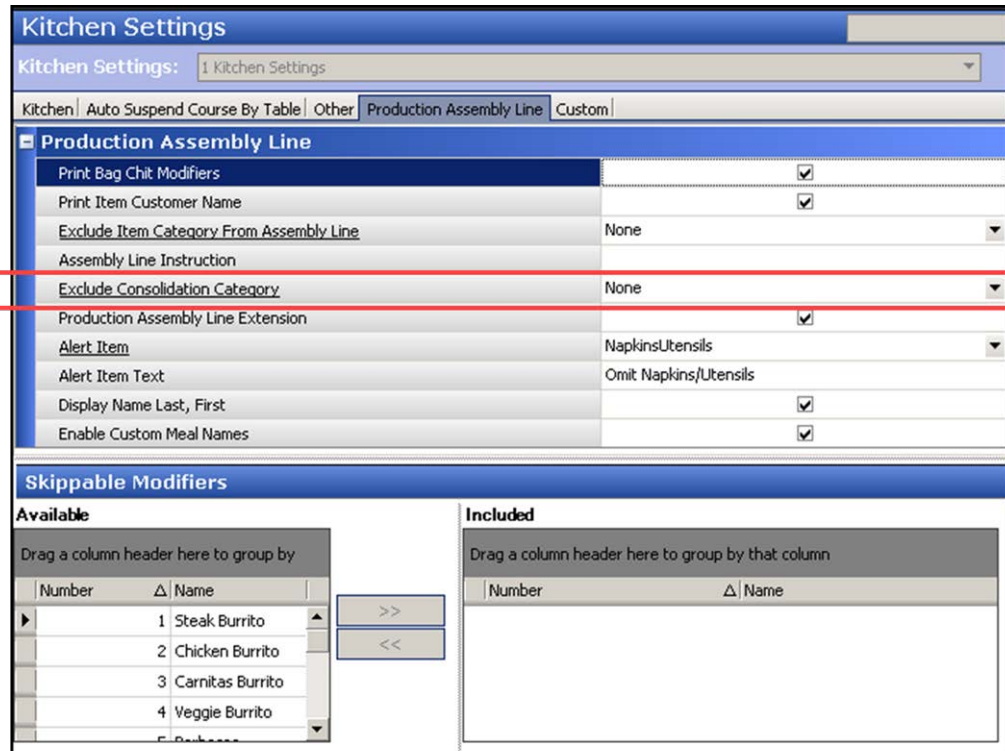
Kitchen Settings

Kitchen Settings: 1 Kitchen Settings

Kitchen | Auto Suspend Course By Table | Other | Production Assembly Line | Custom

Production Assembly Line

| | |
|---|---|
| Print Bag Chit Modifiers | ☑ |
| Print Item Customer Name | ☑ |
| Exclude Item Category From Assembly Line | None |
| Assembly Line Instruction | |
| Exclude Consolidation Category | None |
| Production Assembly Line Extension | ☑ |
| Alert Item | NapkinsUtensils |
| Alert Item Text | Omit Napkins/Utensils |
| Display Name Last, First | ☑ |
| Enable Custom Meal Names | ☑ |

Skippable Modifiers

Available

Drag a column header here to group by

| Number | Name |
|---|---|
| 1 | Steak Burrito |
| 2 | Chicken Burrito |
| 3 | Carnitas Burrito |
| 4 | Veggie Burrito |
| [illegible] | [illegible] |

>>

<<

Included

Drag a column header here to group by that column

| Number | Name |
|---|---|